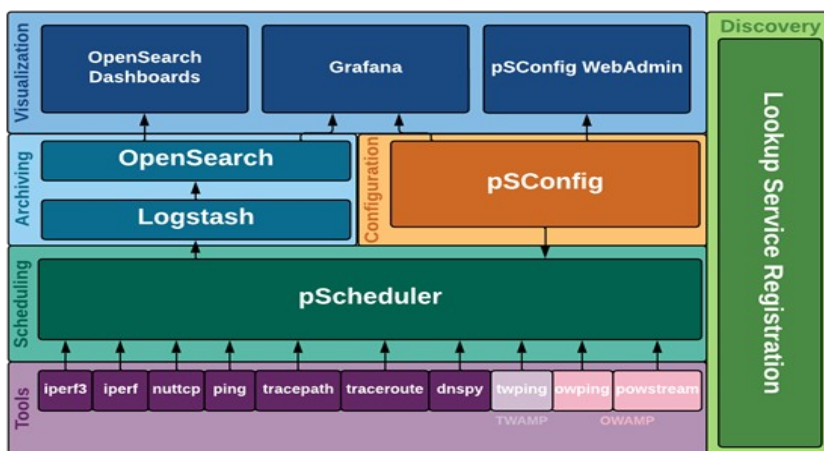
Visualization

OpenSearch Dashboards

Grafana

pSConfig WebAdmin

Archiving

OpenSearch

Logstash

Configuration

pSConfig

Scheduling

pScheduler

Tools

iperf3

iperf

nuttcp

ping

tracepath

traceroute

dnspy

twping

owping

powstream

TWAMP

OWAMP

Discovery

Lookup Service Registration